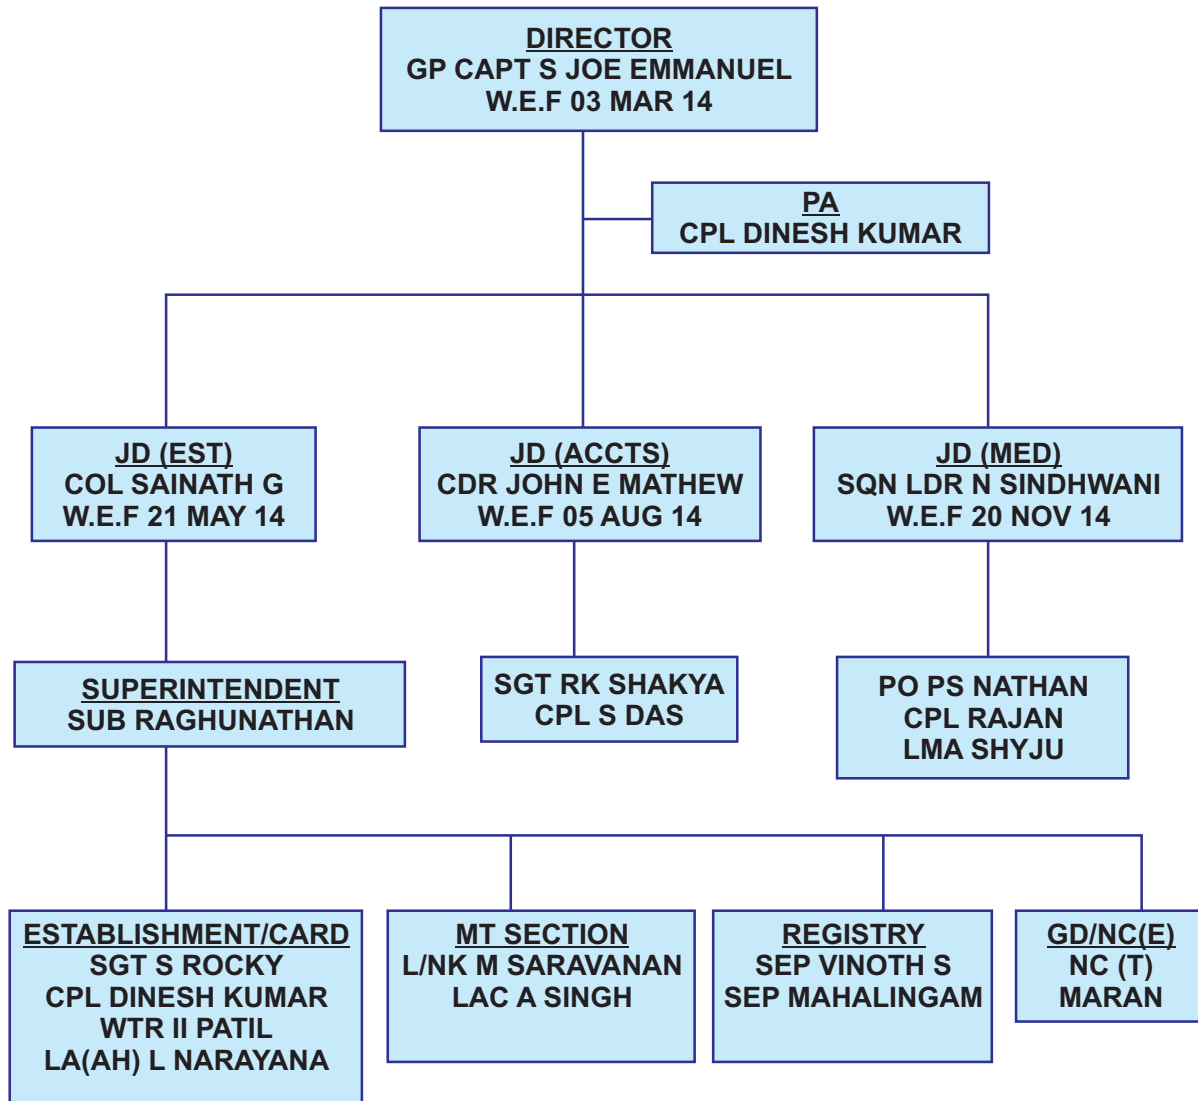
DIRECTOR
GP CAPT S JOE EMMANUEL
W.E.F 03 MAR 14

PA
CPL DINESH KUMAR

JD (EST)
COL SAINATH G
W.E.F 21 MAY 14

JD (ACCTS)
CDR JOHN E MATHEW
W.E.F 05 AUG 14

JD (MED)
SQN LDR N SINDHWANI
W.E.F 20 NOV 14

SUPERINTENDENT
SUB RAGHUNATHAN

SGT RK SHAKYA
CPL S DAS

PO PS NATHAN
CPL RAJAN
LMA SHYJU

ESTABLISHMENT/CARD
SGT S ROCKY
CPL DINESH KUMAR
WTR II PATIL
LA(AH) L NARAYANA

MT SECTION
L/NK M SARAVANAN
LAC A SINGH

REGISTRY
SEP VINOTH S
SEP MAHALINGAM

GD/NC(E)
NC (T)
MARAN